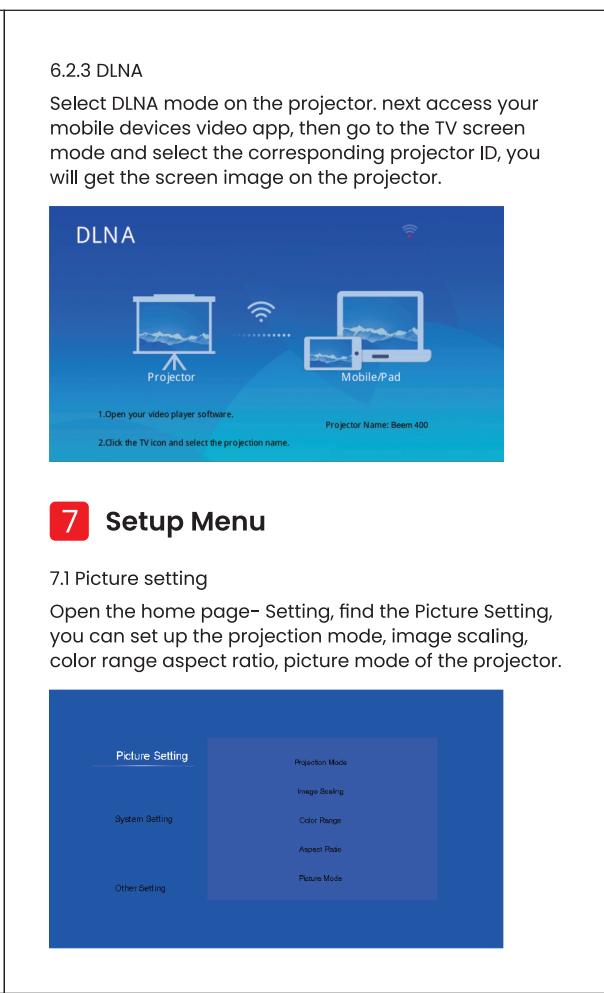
6.2.3 DLNA

Select DLNA mode on the projector. next access your mobile devices video app, then go to the TV screen mode and select the corresponding projector ID, you will get the screen image on the projector.

DLNA

Projector

Mobile/Pad

1.Open your video player software.

2.Click the TV icon and select the projection name.

Projector Name: Beem 400

7 Setup Menu

7.1 Picture setting

Open the home page- Setting, find the Picture Setting, you can set up the projection mode, image scaling, color range aspect ratio, picture mode of the projector.

Picture Setting

System Setting

Other Setting

Projection Mode

Image Scaling

Color Range

Aspect Ratio

Picture Mode